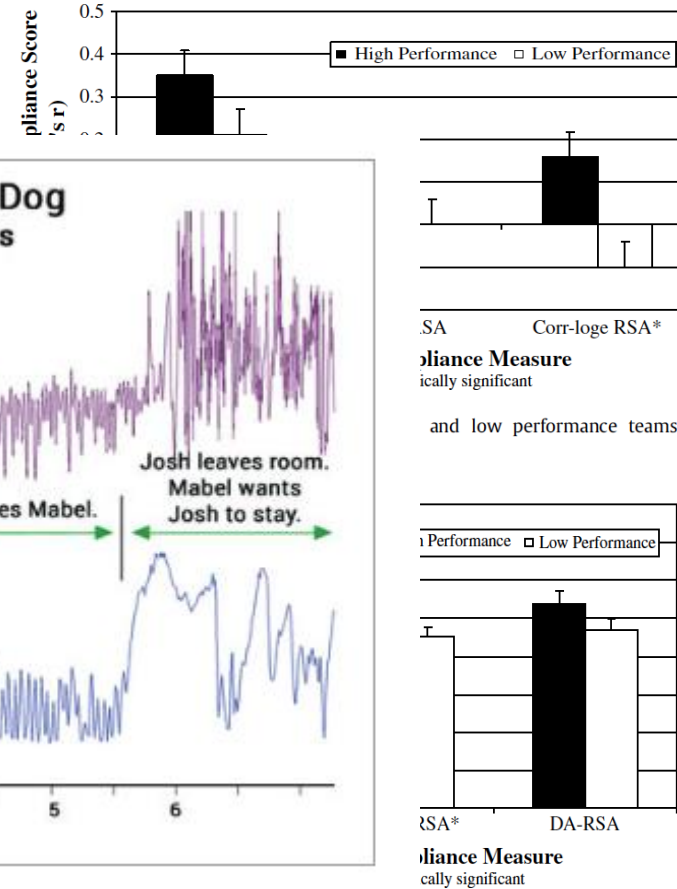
0.5
0.4
0.3
pliance Score
's r)
High Performance
Low Performance

Dog
s

Josh leaves room. Mabel wants Josh to stay.
es Mabel.

5
6

SA
Corr-loge RSA*
pliance Measure
cally significant

and low performance teams

Performance
Low Performance

RSA*
DA-RSA
pliance Measure
cally significant